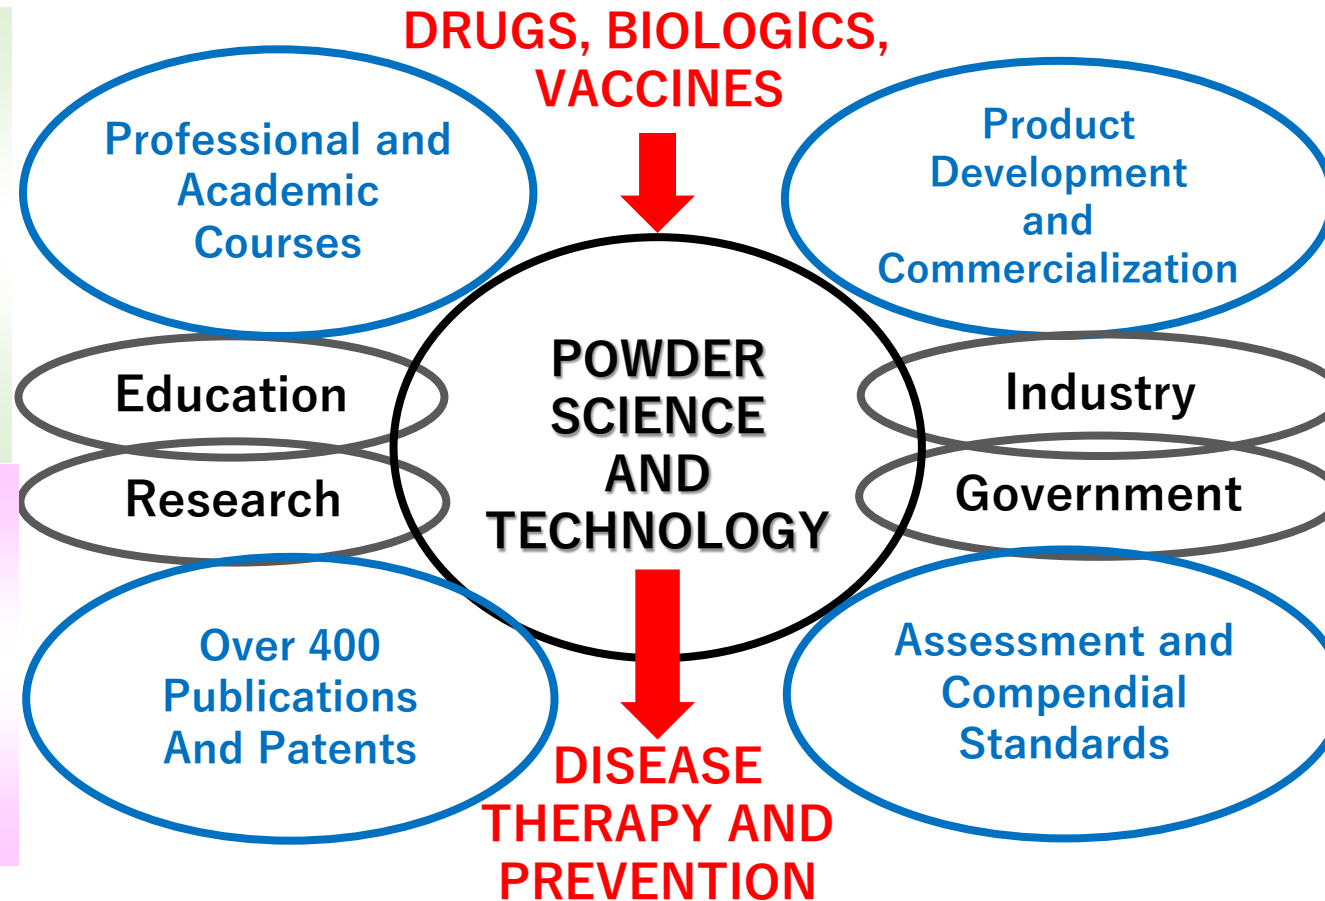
DRUGS, BIOLOGICS, VACCINES

Professional and Academic Courses

Product Development and Commercialization

Education

POWDER SCIENCE AND TECHNOLOGY

Industry

Research

Government

Over 400 Publications And Patents

Assessment and Compendial Standards

DISEASE THERAPY AND PREVENTION